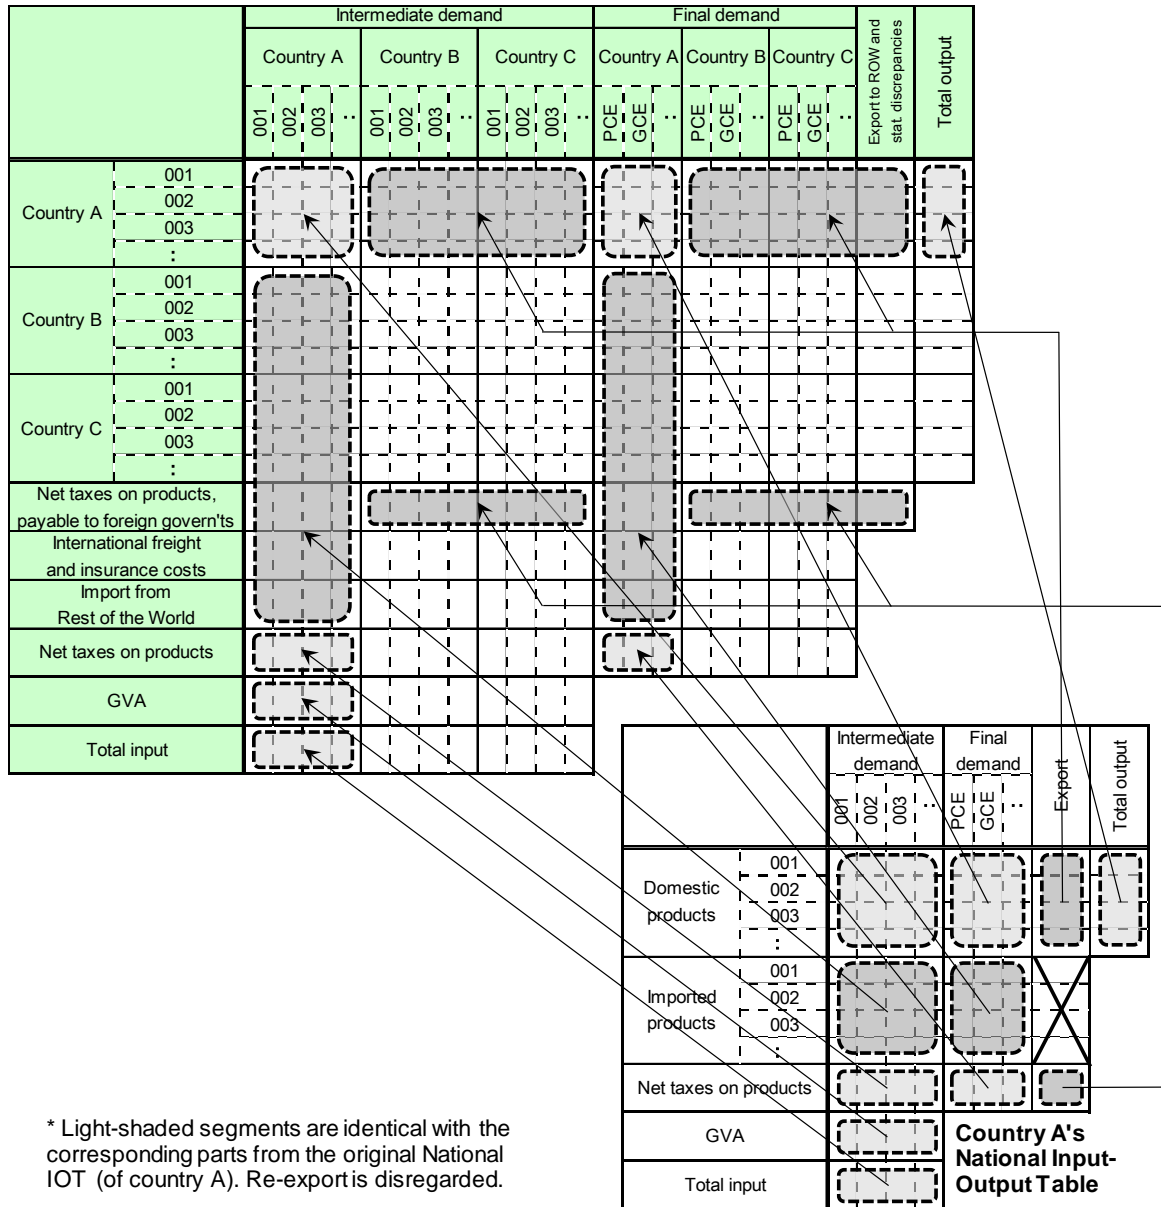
| | | Intermediate demand | | | Final demand | | | Export to ROW and stat. discrepancies | Total output |
|---|---|---|---|---|---|---|---|---|---|
| | | Country A | Country B | Country C | Country A | Country B | Country C | | |
| | | 001 002 003 .. | 001 002 003 .. | 001 002 003 .. | PCE GCE .. | PCE GCE .. | PCE GCE .. | | |
| Country A | 001 002 003 : | | | | | | | | |
| Country B | 001 002 003 : | | | | | | | | |
| Country C | 001 002 003 : | | | | | | | | |
| Net taxes on products, payable to foreign govern'ts | | | | | | | | | |
| International freight and insurance costs | | | | | | | | | |
| Import from Rest of the World | | | | | | | | | |
| Net taxes on products | | | | | | | | | |
| GVA | | | | | | | | | |
| Total input | | | | | | | | | |

| | | Intermediate demand | Final demand | Export | Total output |
|---|---|---|---|---|---|
| | | 001 002 003 .. | PCE GCE .. | | |
| Domestic products | 001 002 003 : | | | | |
| Imported products | 001 002 003 : | | | | |
| Net taxes on products | | | | | |
| GVA | | | | | |
| Total input | | | | | |

Country A's National Input-Output Table

* Light-shaded segments are identical with the corresponding parts from the original National IOT (of country A). Re-export is disregarded.